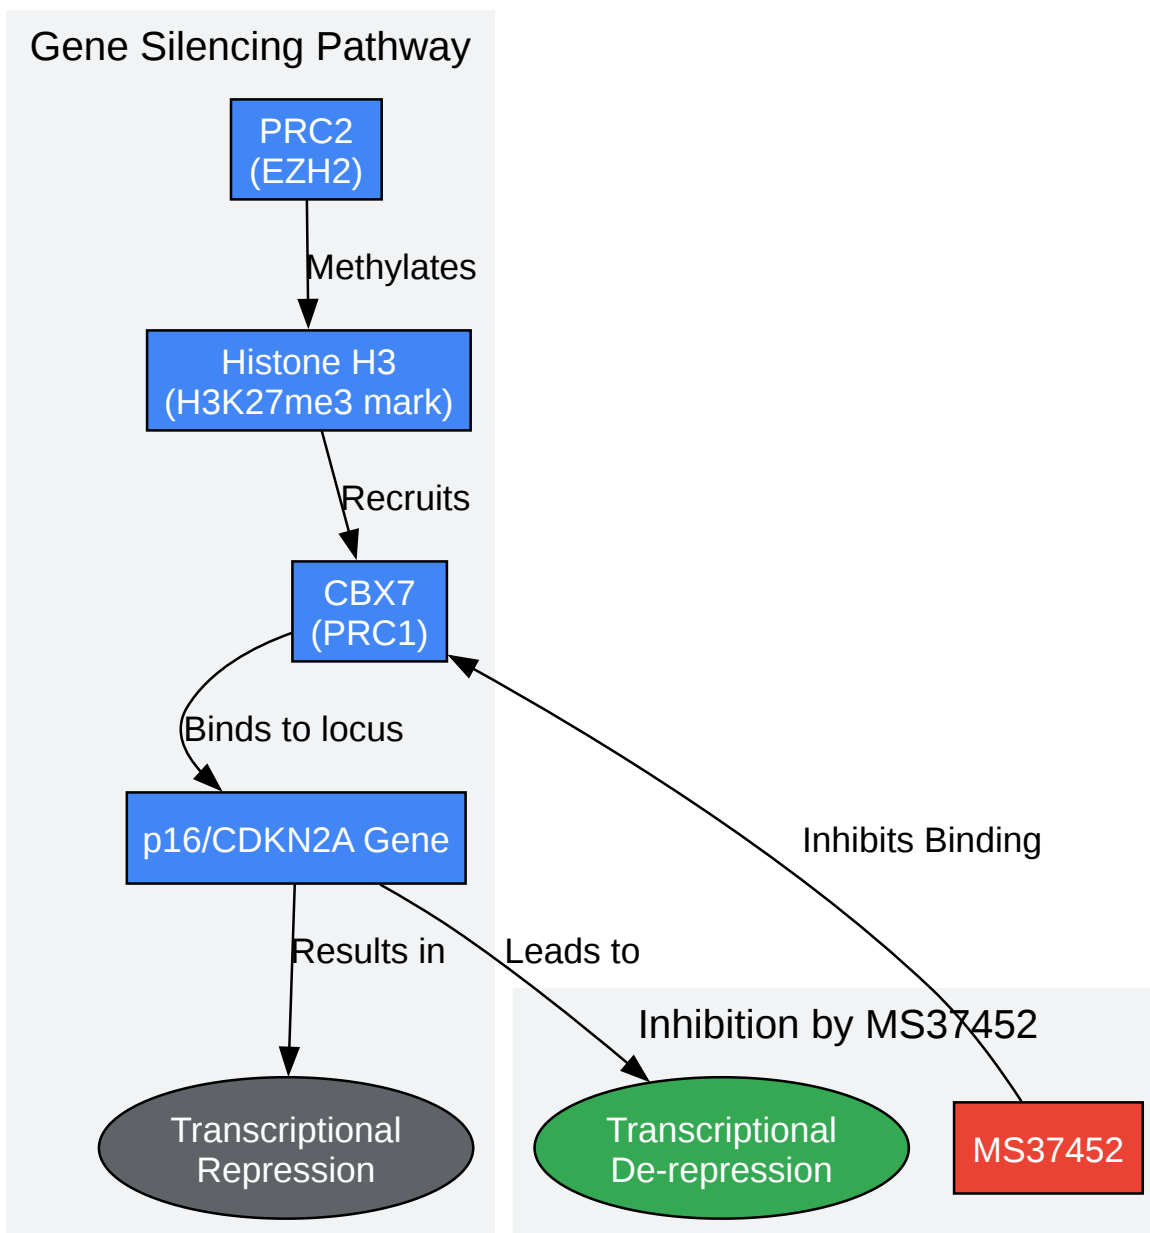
Gene Silencing Pathway

PRC2
(EZH2)

Methylates

Histone H3
(H3K27me3 mark)

Recruits

CBX7
(PRC1)

Binds to locus

p16/CDKN2A Gene

Inhibits Binding

Results in

Leads to

Inhibition by MS37452

Transcriptional
Repression

Transcriptional
De-repression

MS37452